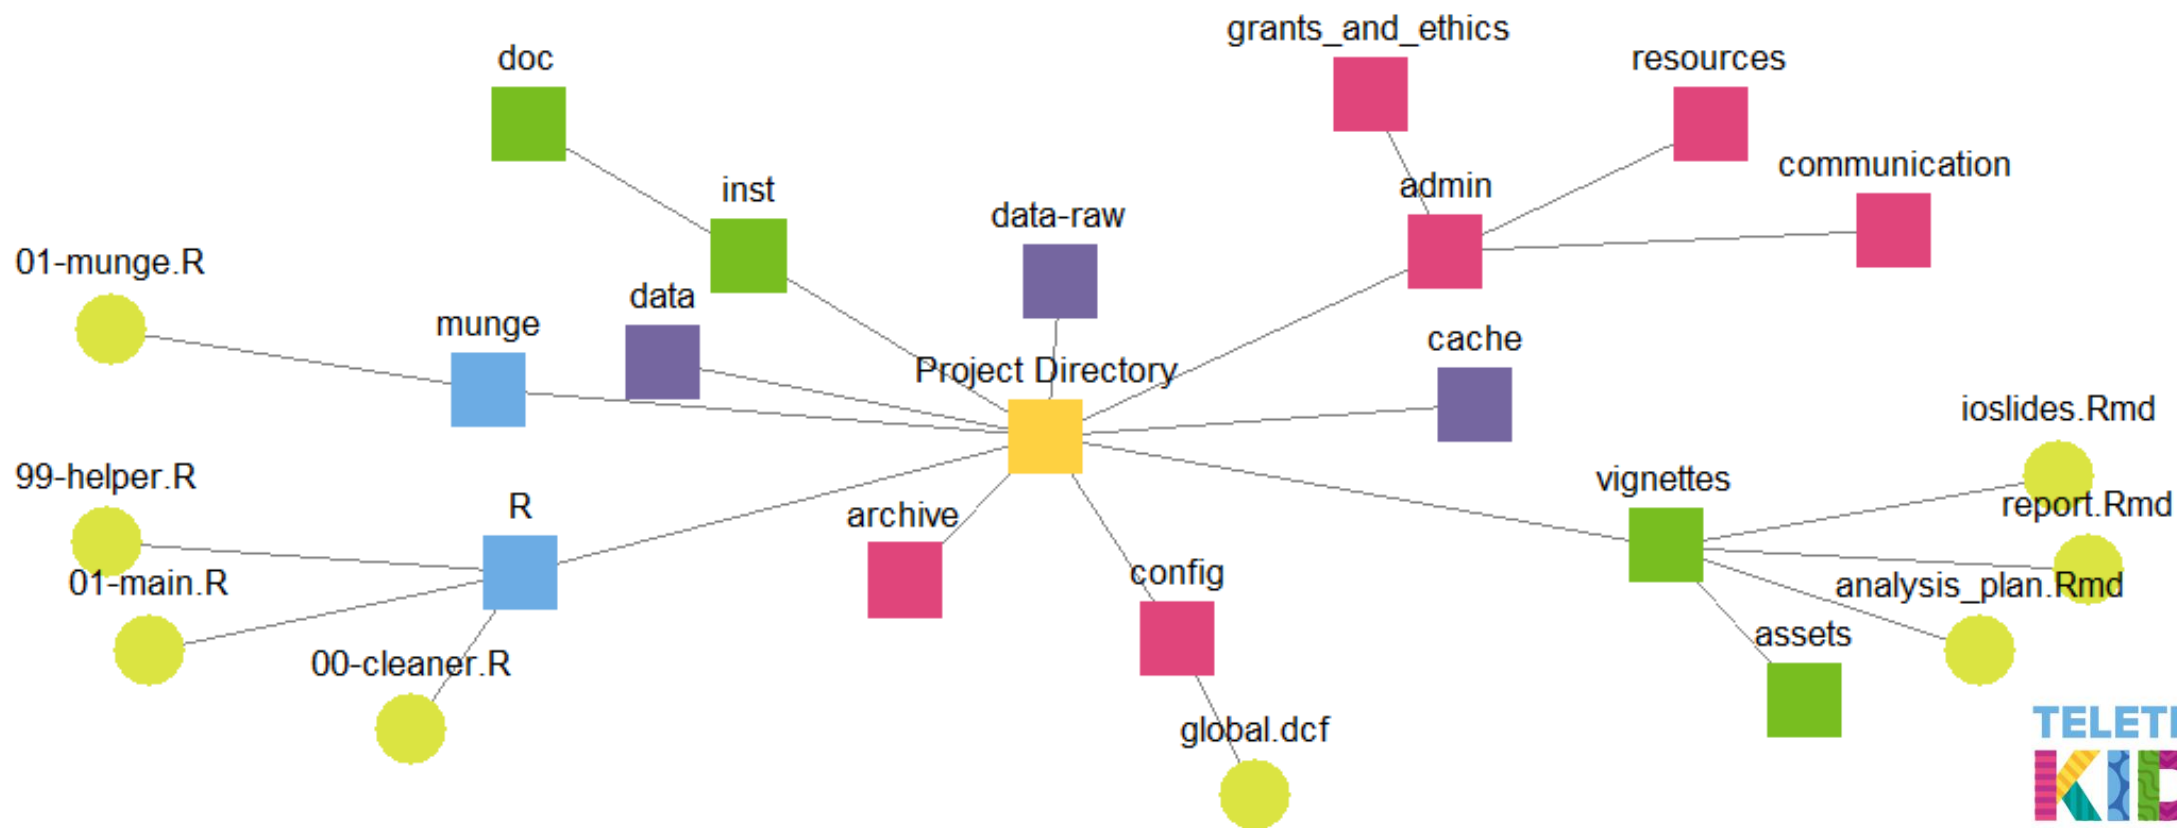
grants_and_ethics
doc
resources
communication
inst
admin
data-raw
01-munge.R
munge
data
cache
Project Directory
ioslides.Rmd
99-helper.R
vignettes
R
report.Rmd
archive
01-main.R
config
analysis_plan.Rmd
assets
00-cleaner.R
global.dcf
TELET
KI